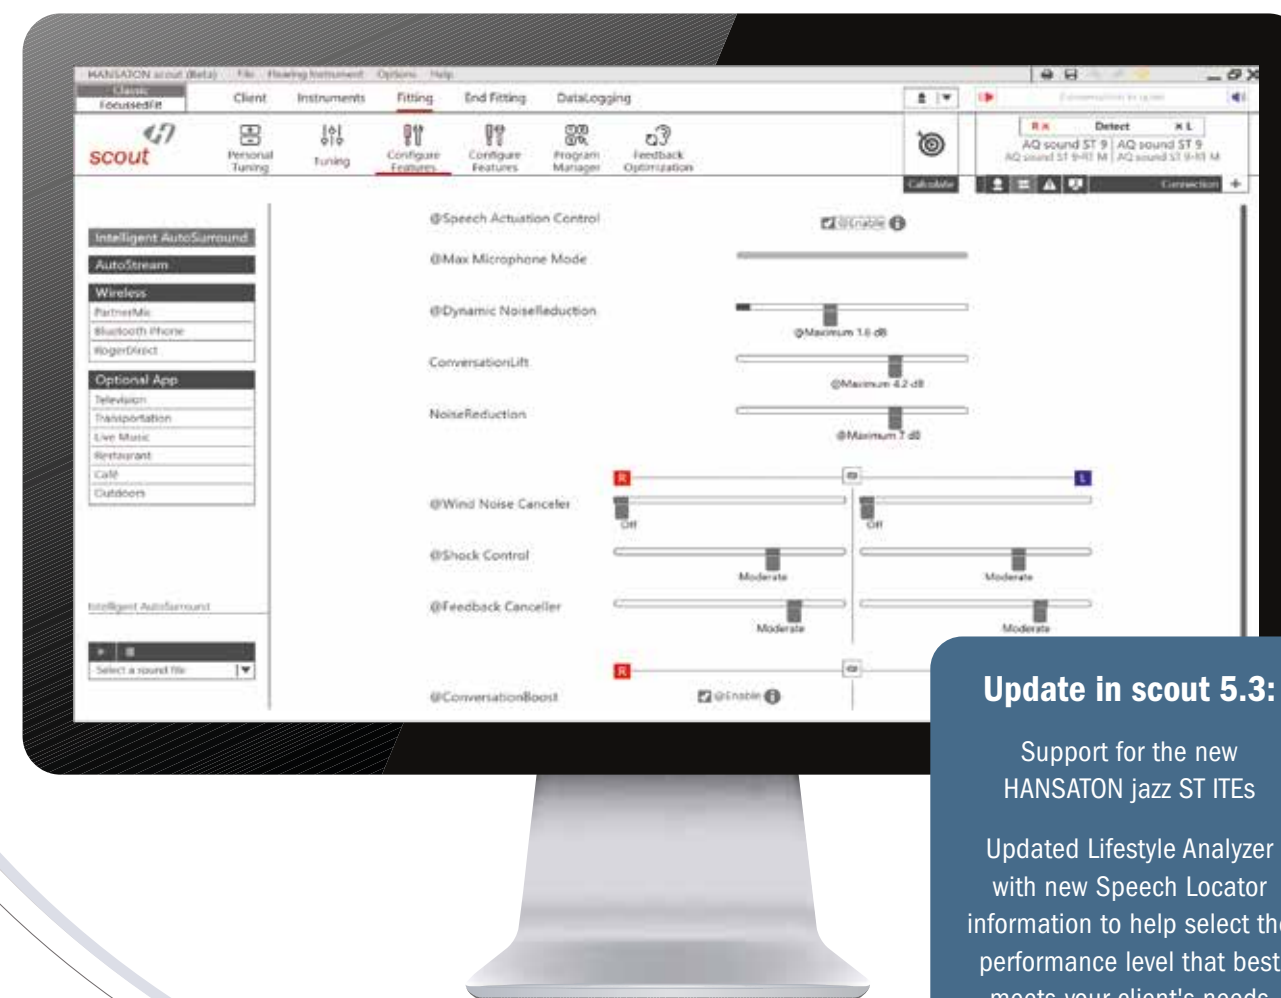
HANSATON scout (Beta) File Hearing Instrument Options Help

Classic
FocussedFit

Client Instruments Fitting End Fitting DataLogging

scout

Personal Tuning
Tuning
Configure Features
Configure Features
Program Manager
Feedback Optimization

Calculate

R Detect L
AQ sound ST 9 AQ sound ST 9
AQ sound ST 9-R3 M AQ sound ST 9-R3 M

Connection

Intelligent AutoSurround
AutoStream
Wireless
PartnerMic
Bluetooth Phone
RogerDirect
Optional App
Television
Transportation
Live Music
Restaurant
Café
Outdoors

Intelligent AutoSurround

Select a sound file

@Speech Actuation Control
@Enable
@Max Microphone Mode
@Dynamic NoiseReduction
@Maximum 1.6 dB
ConversationLift
@Maximum 4.2 dB
NoiseReduction
@Maximum 7 dB
R
L
@Wind Noise Canceler
Off
Off
@Shock Control
Moderate
Moderate
@Feedback Canceller
Moderate
Moderate
R
@ConversationBoost
@Enable

Update in scout 5.3:

Support for the new HANSATON jazz ST ITEs

Updated Lifestyle Analyzer with new Speech Locator information to help select the performance level that best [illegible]